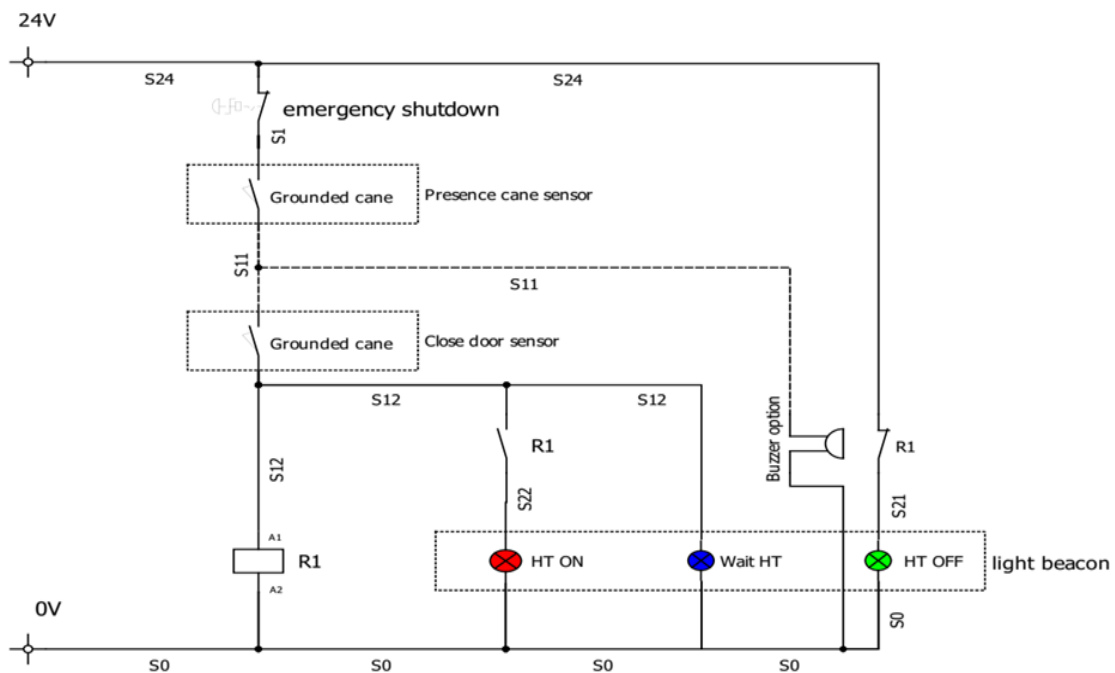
24V

S24

S24

emergency shutdown

S1

Grounded cane

Presence cane sensor

S11

S11

Grounded cane

Close door sensor

S12

S12

Buzzer option

R1

R1

S12

S22

S21

A1

R1

A2

HT ON

Wait HT

HT OFF

light beacon

0V

S0

S0

S0

S0

S0